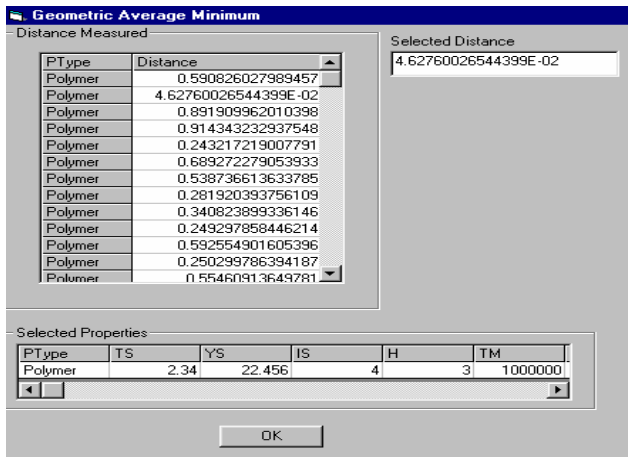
Geometric Average Minimum

Distance Measured

| PType | Distance |
|---|---|
| Polymer | 0.590826027989457 |
| Polymer | 4.62760026544399E-02 |
| Polymer | 0.891909962010398 |
| Polymer | 0.914343232937548 |
| Polymer | 0.243217219007791 |
| Polymer | 0.689272279053933 |
| Polymer | 0.538736613633785 |
| Polymer | 0.281920393756109 |
| Polymer | 0.340823899336146 |
| Polymer | 0.249297858446214 |
| Polymer | 0.592554901605396 |
| Polymer | 0.250299786394187 |
| Polymer | 0.55460913649781 |

Selected Distance

4.62760026544399E-02

Selected Properties

| PType | TS | YS | IS | H | TM |
|---|---|---|---|---|---|
| Polymer | 2.34 | 22.456 | 4 | 3 | 1000000 |

OK